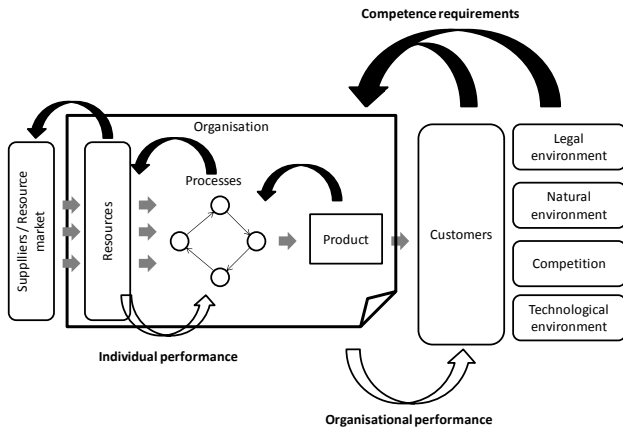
Competence requirements

Organisation

Suppliers / Resource market

Resources

Processes

Product

Customers

Legal environment

Natural environment

Competition

Technological environment

Individual performance

Organisational performance